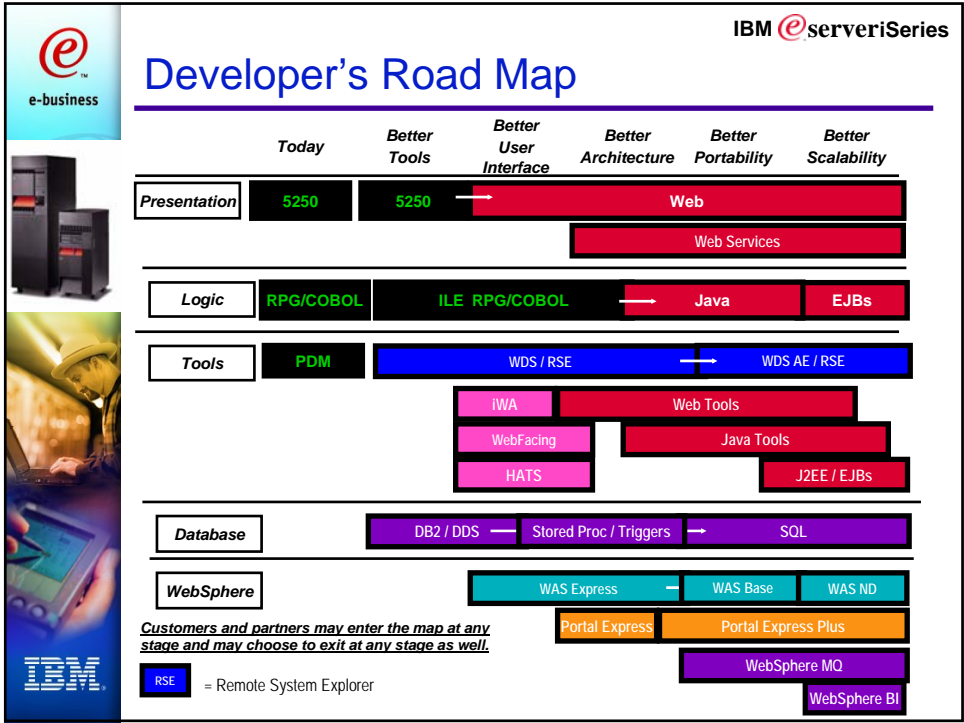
e e-business

IBM eserveriSeries

Developer's Road Map

Today | Better Tools | Better User Interface | Better Architecture | Better Portability | Better Scalability

Presentation
5250
5250
Web
Web Services

Logic
RPG/COBOL
ILE RPG/COBOL
Java
EJBs

Tools
PDM
WDS / RSE
WDS AE / RSE
iWA
Web Tools
WebFacing
Java Tools
HATS
J2EE / EJBs

Database
DB2 / DDS
Stored Proc / Triggers
SQL

WebSphere
WAS Express
WAS Base
WAS ND
Portal Express
Portal Express Plus
WebSphere MQ
WebSphere BI

Customers and partners may enter the map at any stage and may choose to exit at any stage as well.

RSE = Remote System Explorer

IBM